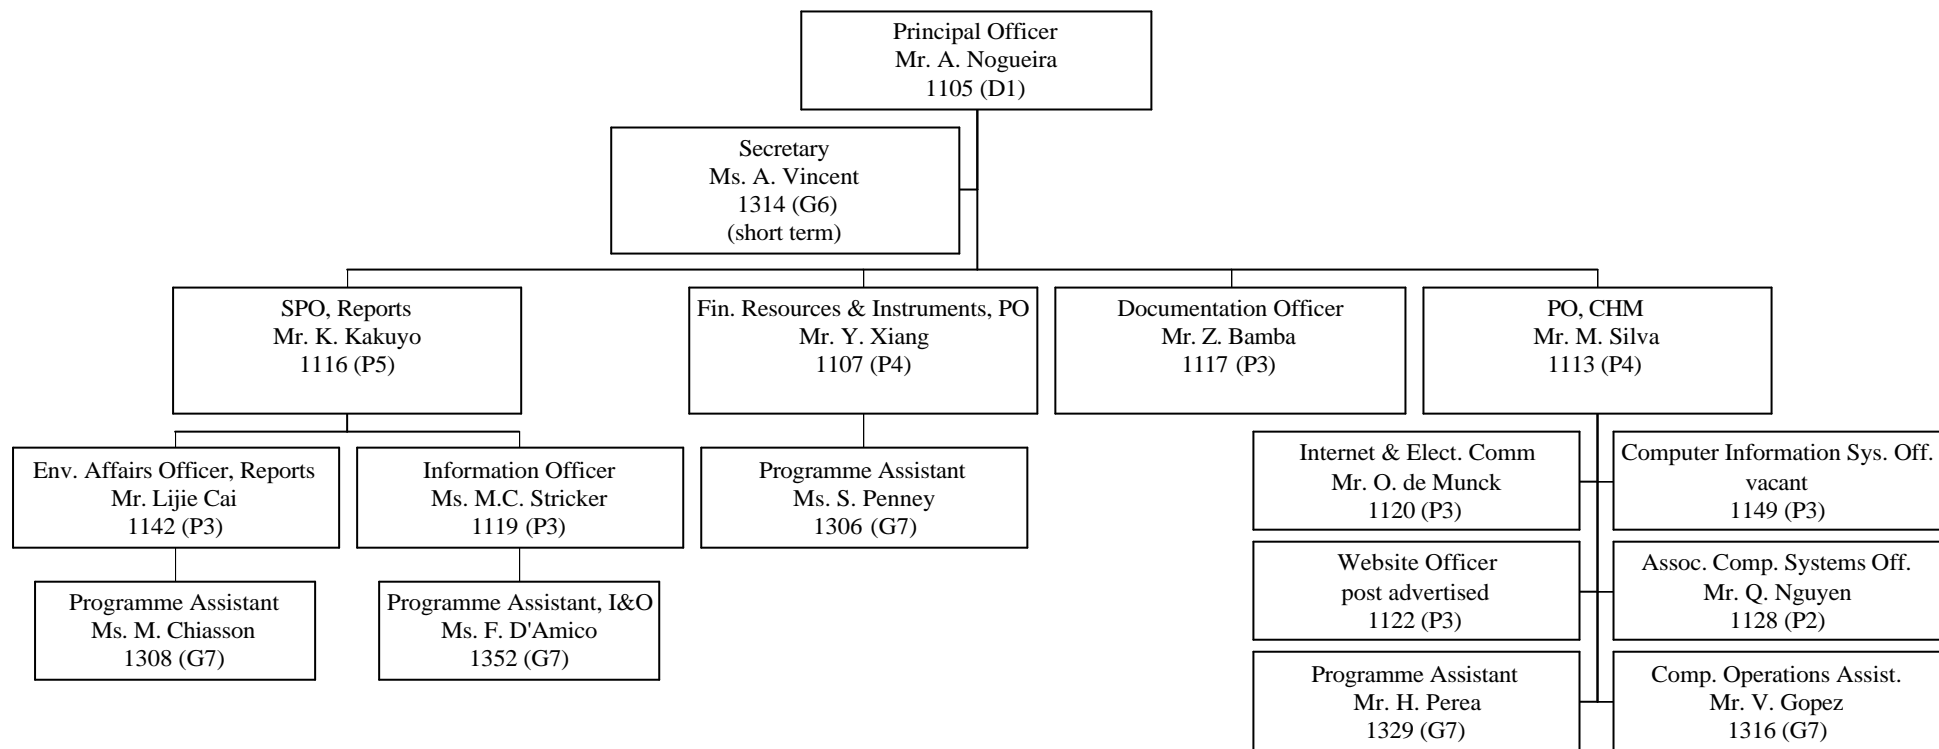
Principal Officer
Mr. A. Nogueira
1105 (D1)

Secretary
Ms. A. Vincent
1314 (G6)
(short term)

SPO, Reports
Mr. K. Kakuyo
1116 (P5)

Fin. Resources & Instruments, PO
Mr. Y. Xiang
1107 (P4)

Documentation Officer
Mr. Z. Bamba
1117 (P3)

PO, CHM
Mr. M. Silva
1113 (P4)

Env. Affairs Officer, Reports
Mr. Lijie Cai
1142 (P3)

Information Officer
Ms. M.C. Stricker
1119 (P3)

Programme Assistant
Ms. S. Penney
1306 (G7)

Internet & Elect. Comm
Mr. O. de Munck
1120 (P3)

Computer Information Sys. Off.
vacant
1149 (P3)

Programme Assistant
Ms. M. Chiasson
1308 (G7)

Programme Assistant, I&O
Ms. F. D'Amico
1352 (G7)

Website Officer
post advertised
1122 (P3)

Assoc. Comp. Systems Off.
Mr. Q. Nguyen
1128 (P2)

Programme Assistant
Mr. H. Perea
1329 (G7)

Comp. Operations Assist.
Mr. V. Gopez
1316 (G7)